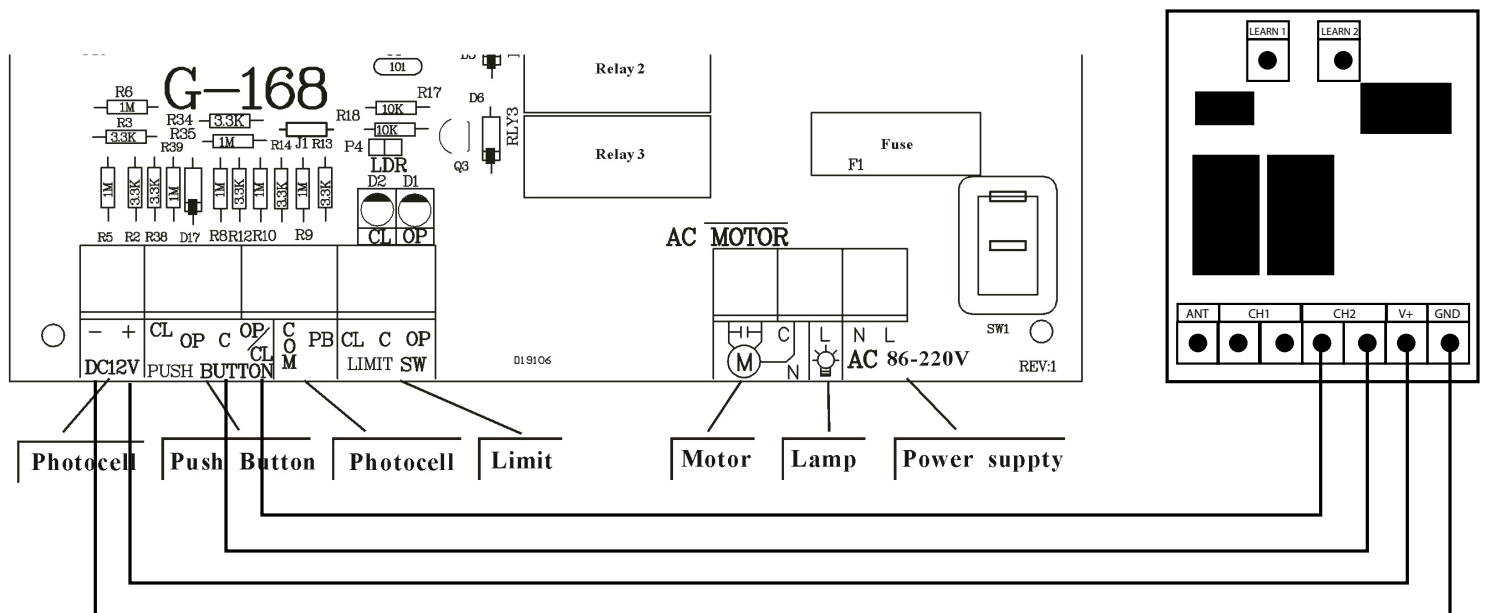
G–168

R6 1M R3 3.3K R34 3.3K R35 1M R39 R18 10K R17 10K J1 R13 R14 P4 LDR D6 RLY3 Q3 101

1M 3.3K 3.3K 1M 1M 3.3K 1M 3.3K 1M 3.3K

R5 R2 R38 D17 R8R12R10 R9

D2 D1 CL OP

Relay 2

Relay 3

Fuse F1

AC MOTOR

SW1

– + CL OP C OP/CL C O M PB CL C OP

DC12V PUSH BUTTON LIMIT SW

D19106

C N L N L

AC 86-220V

REV:1

LEARN 1 LEARN 2

ANT CH1 CH2 V+ GND

Photocell Push Button Photocell Limit Motor Lamp Power suppty